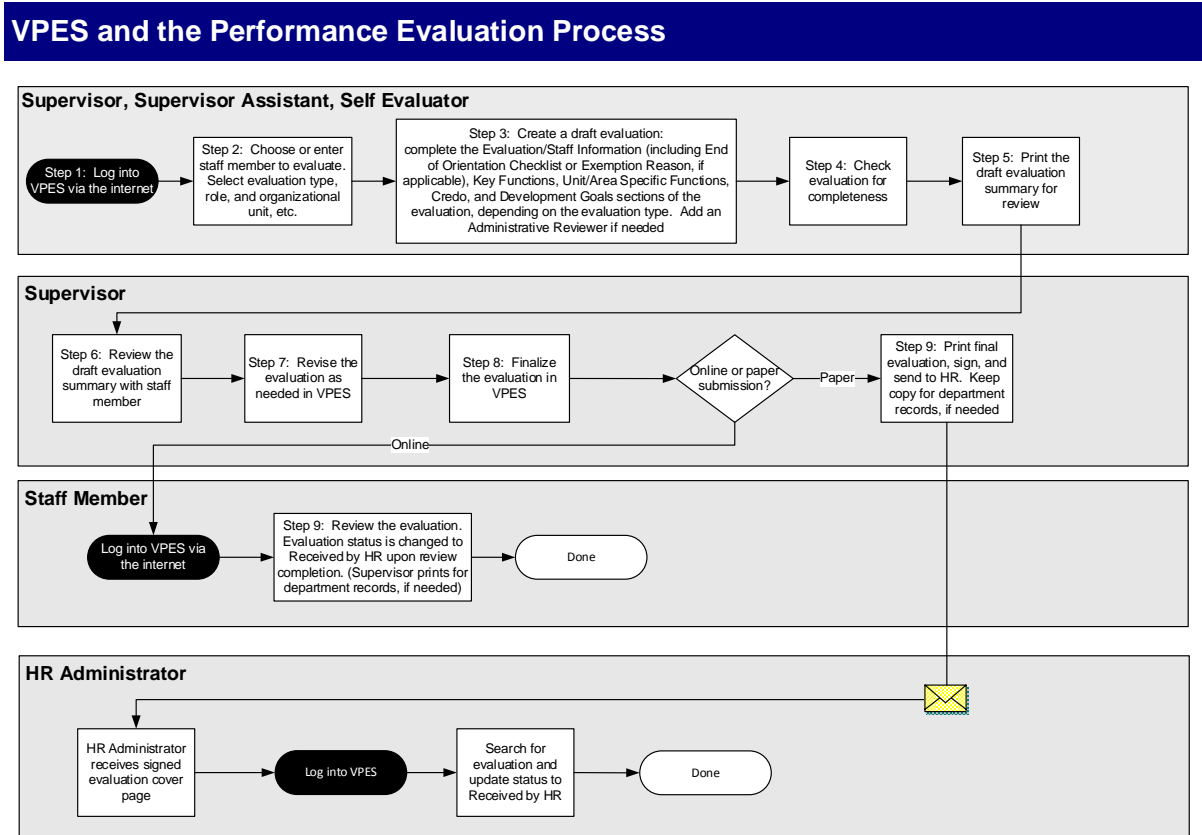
VPES and the Performance Evaluation Process

Supervisor, Supervisor Assistant, Self Evaluator

Step 1: Log into VPES via the internet

Step 2: Choose or enter staff member to evaluate. Select evaluation type, role, and organizational unit, etc.

Step 3: Create a draft evaluation: complete the Evaluation/Staff Information (including End of Orientation Checklist or Exemption Reason, if applicable), Key Functions, Unit/Area Specific Functions, Credo, and Development Goals sections of the evaluation, depending on the evaluation type. Add an Administrative Reviewer if needed

Step 4: Check evaluation for completeness

Step 5: Print the draft evaluation summary for review

Supervisor

Step 6: Review the draft evaluation summary with staff member

Step 7: Revise the evaluation as needed in VPES

Step 8: Finalize the evaluation in VPES

Online or paper submission?

Paper

Step 9: Print final evaluation, sign, and send to HR. Keep copy for department records, if needed

Online

Staff Member

Log into VPES via the internet

Step 9: Review the evaluation. Evaluation status is changed to Received by HR upon review completion. (Supervisor prints for department records, if needed)

Done

HR Administrator

HR Administrator receives signed evaluation cover page

Log into VPES

Search for evaluation and update status to Received by HR

Done